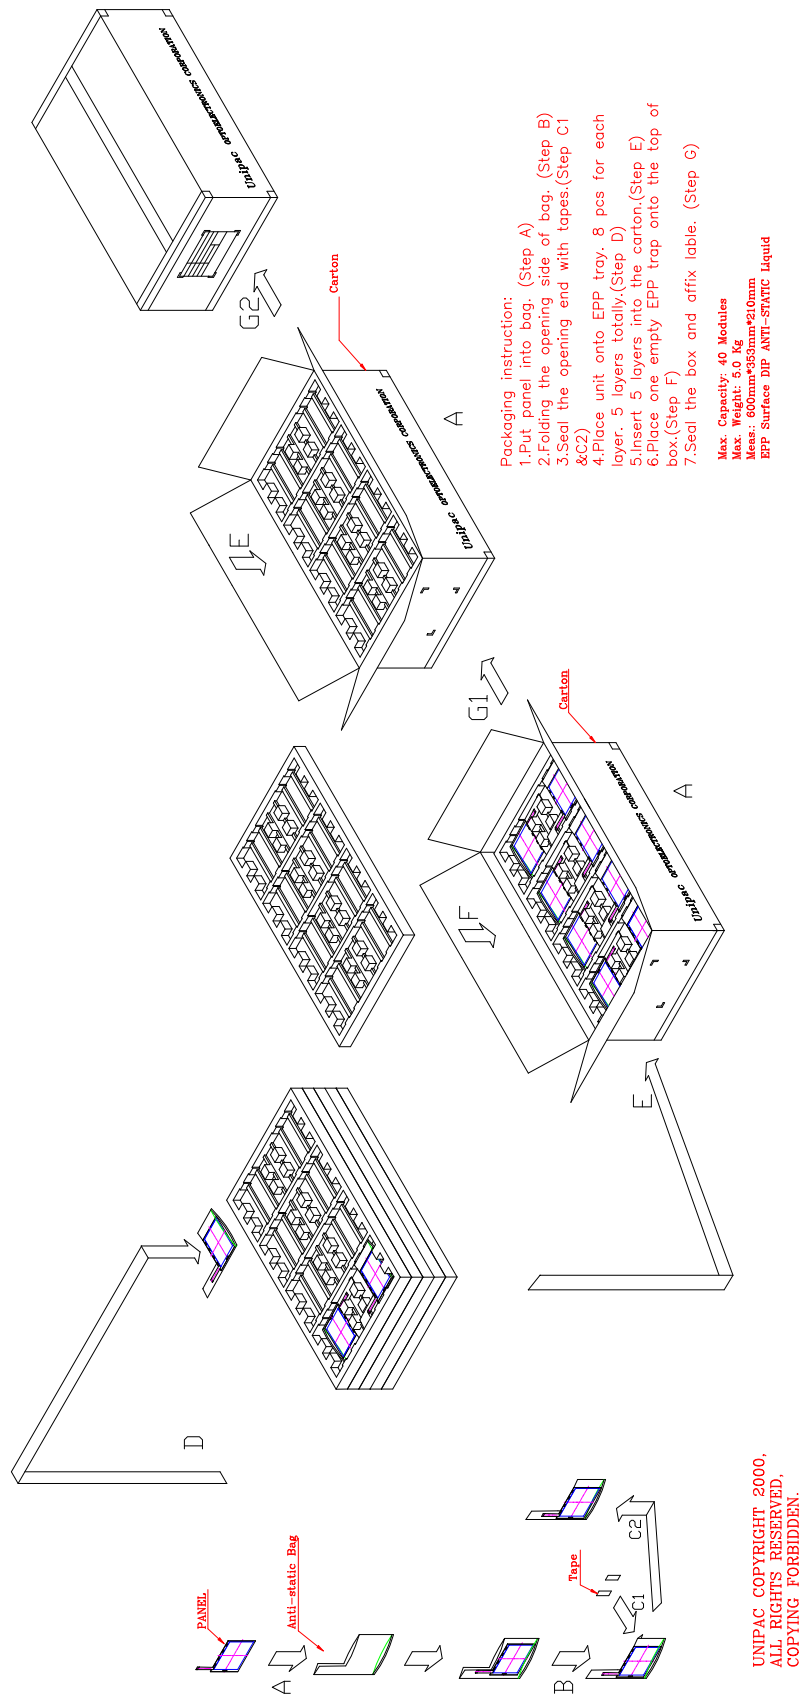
Packaging instruction:
1.Put panel into bag. (Step A)
2.Folding the opening side of bag. (Step B)
3.Seal the opening end with tapes.(Step C1 &C2)
4.Place unit onto EPP tray. 8 pcs for each layer. 5 layers totally.(Step D)
5.Insert 5 layers into the carton.(Step E)
6.Place one empty EPP trap onto the top of box.(Step F)
7.Seal the box and affix lable. (Step G)

Max. Capacity: 40 Modules
Max. Weight: 5.0 Kg
Meas.: 600mm*353mm*210mm
EPP Surface DIP ANTI-STATIC Liquid

Carton
Carton
G2
G1
E
F
A
A
Unipac optoelectronics corporation
Unipac optoelectronics corporation
Unipac optoelectronics corporation
D
E
PANEL
Anti-static Bag
Tape
A
B
C1
C2

UNIPAC COPYRIGHT 2000,
ALL RIGHTS RESERVED,
COPYING FORBIDDEN.